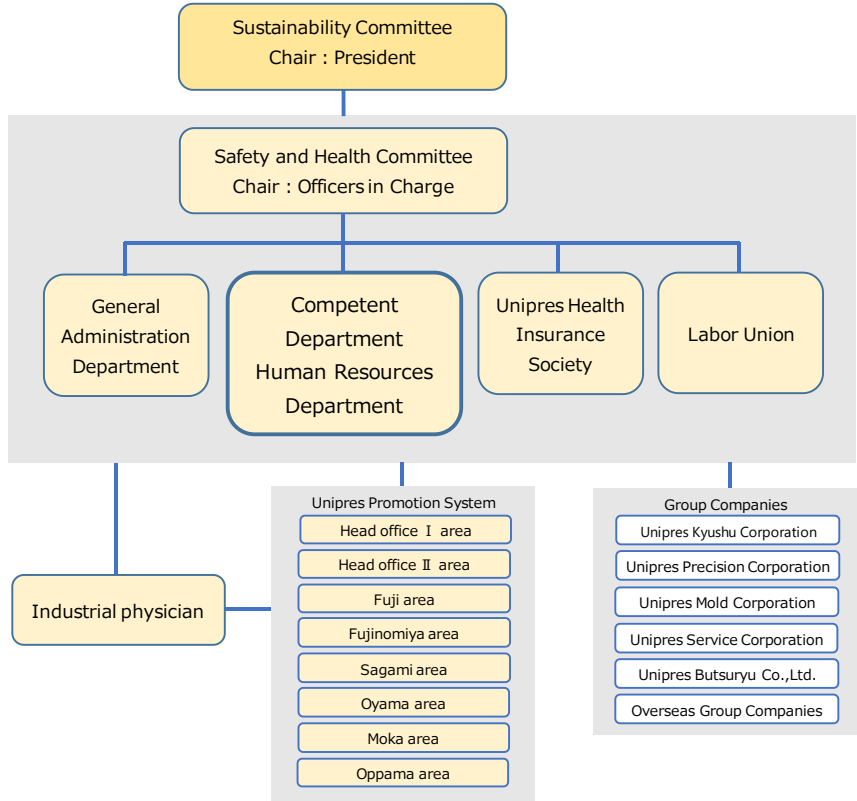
Sustainability Committee
Chair：President

Safety and Health Committee
Chair：Officers in Charge

General Administration Department

Competent Department
Human Resources Department

Unipres Health Insurance Society

Labor Union

Industrial physician

Unipres Promotion System
Head office Ⅰ area
Head office Ⅱ area
Fuji area
Fujinomiya area
Sagami area
Oyama area
Moka area
Oppama area

Group Companies
Unipres Kyushu Corporation
Unipres Precision Corporation
Unipres Mold Corporation
Unipres Service Corporation
Unipres Butsuryu Co.,Ltd.
Overseas Group Companies